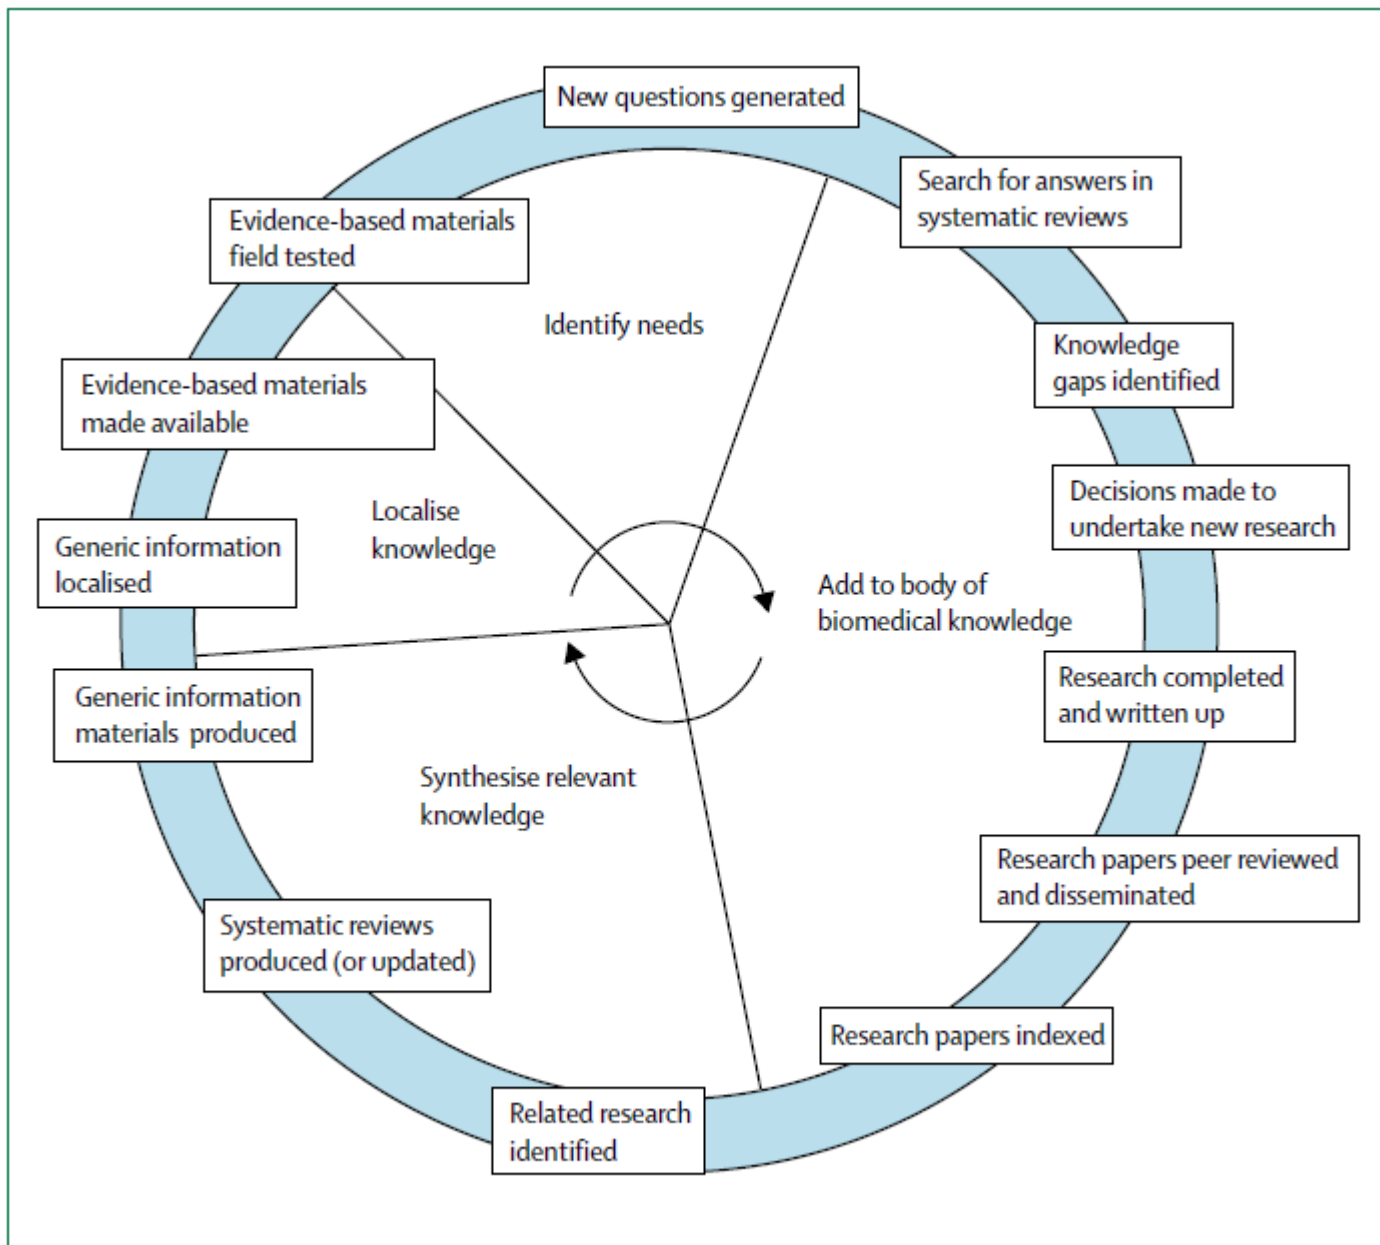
New questions generated

Search for answers in systematic reviews

Knowledge gaps identified

Decisions made to undertake new research

Research completed and written up

Research papers peer reviewed and disseminated

Research papers indexed

Related research identified

Systematic reviews produced (or updated)

Generic information materials produced

Generic information localised

Evidence-based materials made available

Evidence-based materials field tested

Identify needs

Localise knowledge

Add to body of biomedical knowledge

Synthesise relevant knowledge